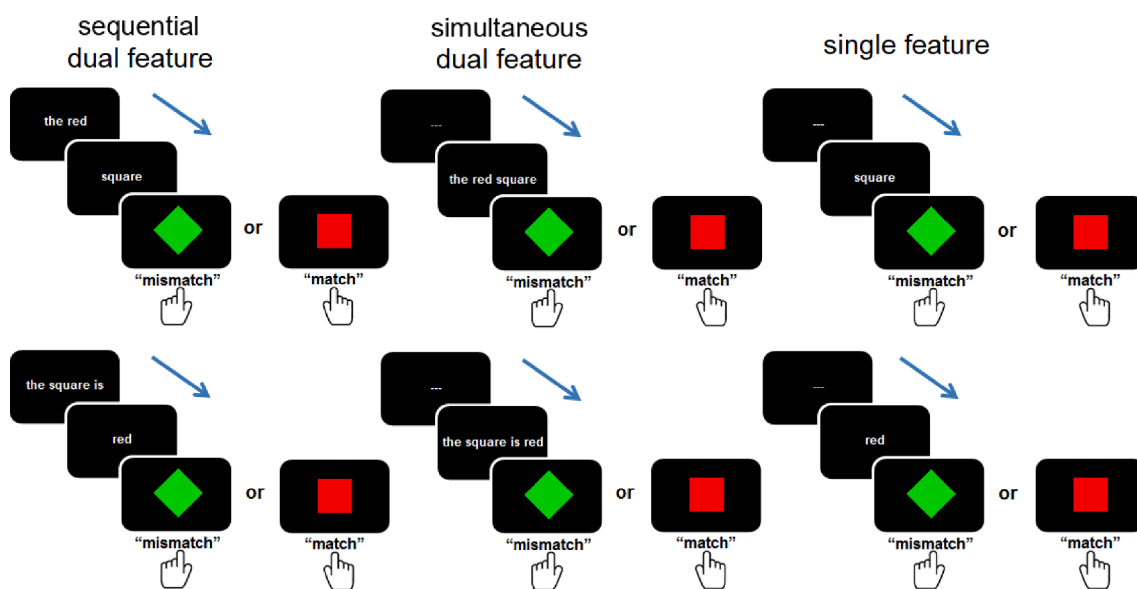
sequential dual feature

the red

square

or

"mismatch"

"match"

the square is

red

or

"mismatch"

"match"

simultaneous dual feature

---

the red square

or

"mismatch"

"match"

---

the square is red

or

"mismatch"

"match"

single feature

---

square

or

"mismatch"

"match"

---

red

or

"mismatch"

"match"